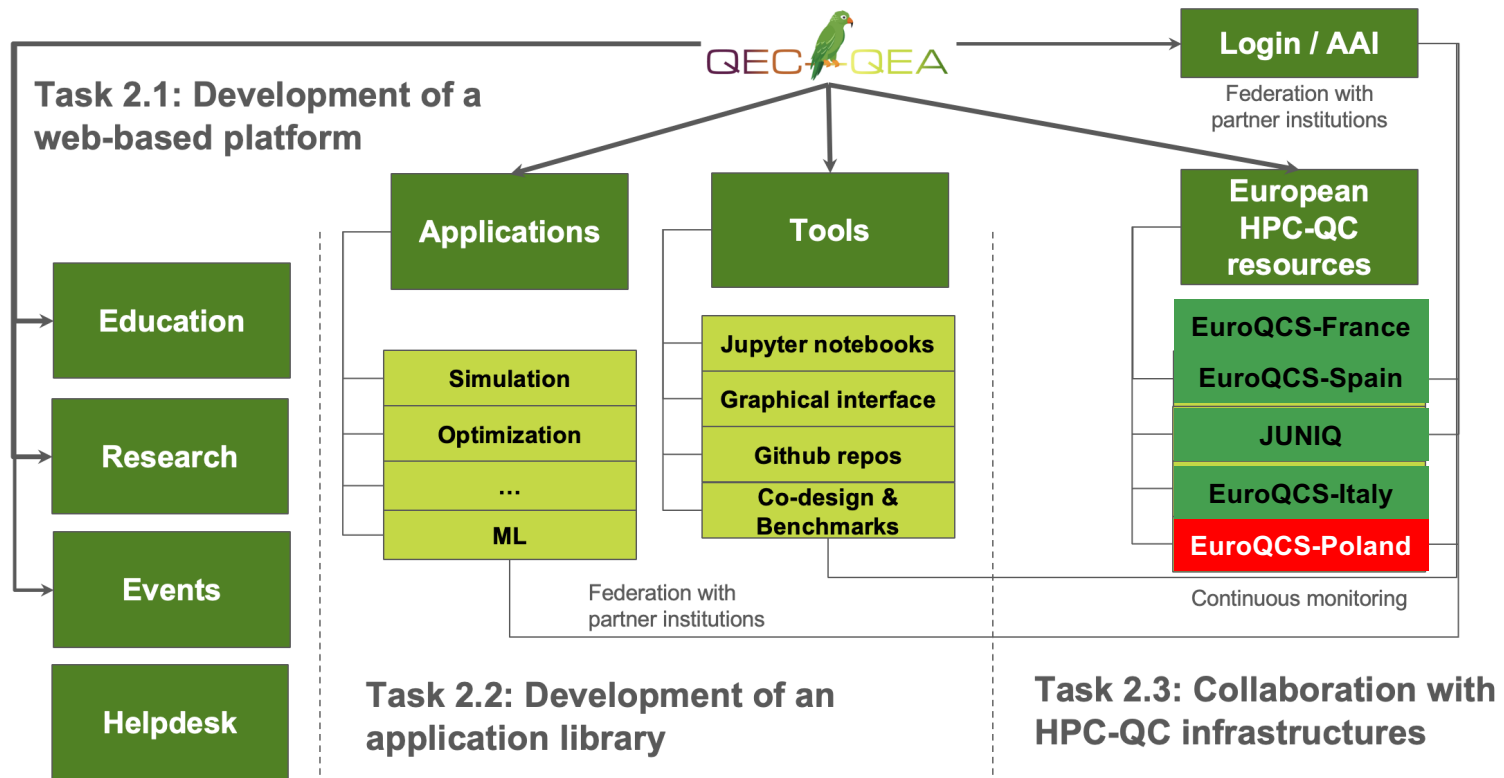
QEC QEA

Login / AAI

Federation with partner institutions

Task 2.1: Development of a web-based platform

Applications

Tools

European HPC-QC resources

Education

Research

Events

Helpdesk

Simulation

Optimization

...

ML

Jupyter notebooks

Graphical interface

Github repos

Co-design & Benchmarks

EuroQCS-France

EuroQCS-Spain

JUNIQ

EuroQCS-Italy

EuroQCS-Poland

Federation with partner institutions

Continuous monitoring

Task 2.2: Development of an application library

Task 2.3: Collaboration with HPC-QC infrastructures